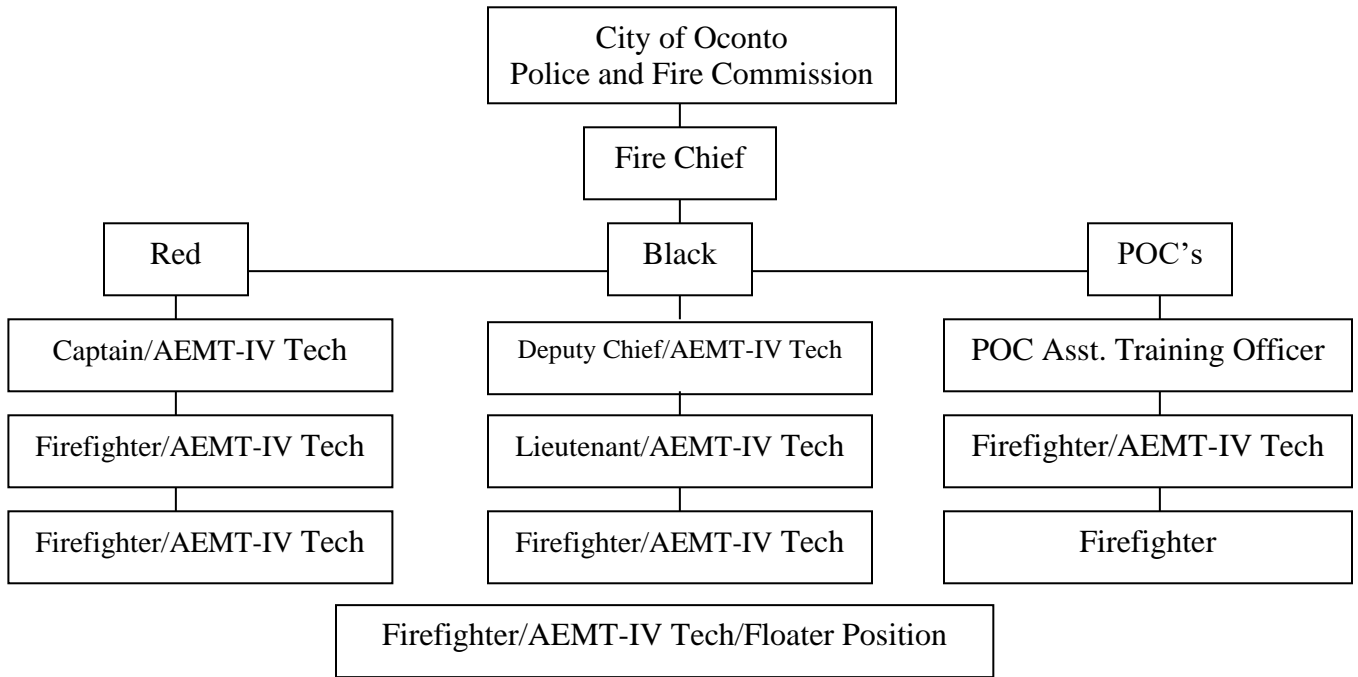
City of Oconto
Police and Fire Commission

Fire Chief

Red

Black

POC’s

Captain/AEMT-IV Tech

Firefighter/AEMT-IV Tech

Firefighter/AEMT-IV Tech

Deputy Chief/AEMT-IV Tech

Lieutenant/AEMT-IV Tech

Firefighter/AEMT-IV Tech

POC Asst. Training Officer

Firefighter/AEMT-IV Tech

Firefighter

Firefighter/AEMT-IV Tech/Floater Position